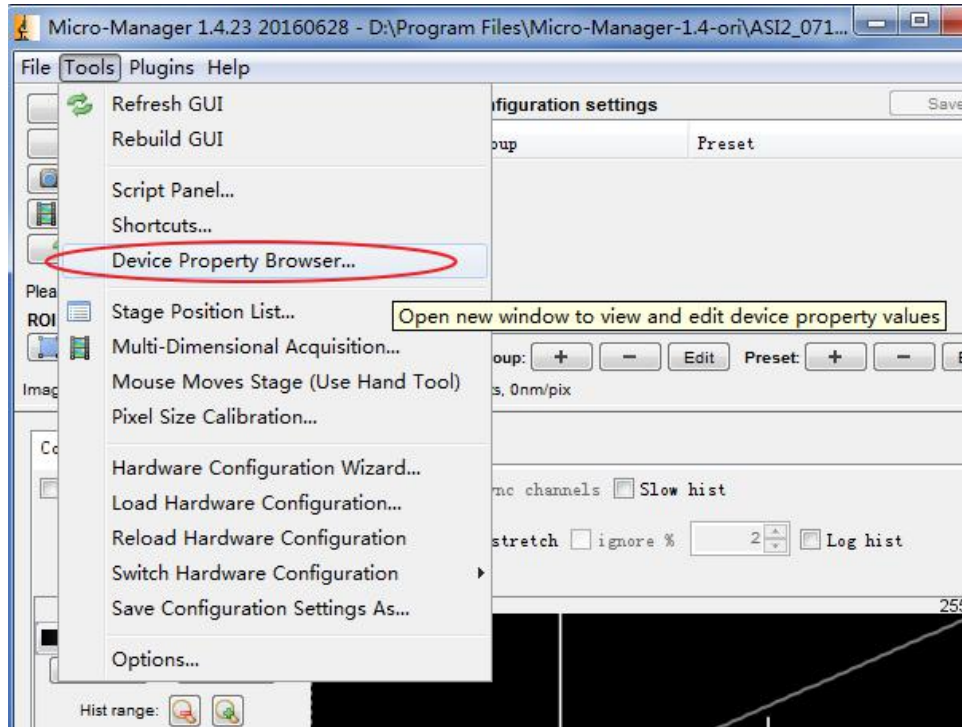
Micro-Manager 1.4.23 20160628 - D:\Program Files\Micro-Manager-1.4-ori\ASI2_071...

File Tools Plugins Help

Refresh GUI
Rebuild GUI
Script Panel...
Shortcuts...
Device Property Browser...
Stage Position List...
Multi-Dimensional Acquisition...
Mouse Moves Stage (Use Hand Tool)
Pixel Size Calibration...
Hardware Configuration Wizard...
Load Hardware Configuration...
Reload Hardware Configuration
Switch Hardware Configuration
Save Configuration Settings As...
Options...

Open new window to view and edit device property values

nfiguration settings
Save
oup
Preset
Plea
ROI
oup: + − Edit Preset: + −
Imag
s, 0nm/pix
Co
nc channels Slow hist
stretch ignore % 2 Log hist
25
Hist range: